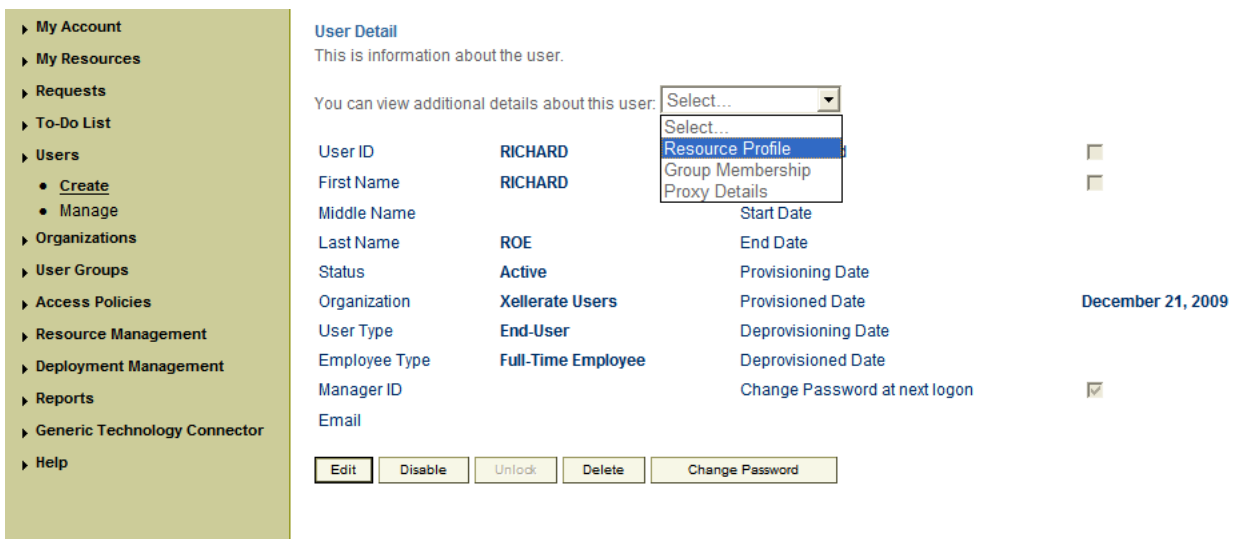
My Account
My Resources
Requests
To-Do List
Users
• Create
• Manage
Organizations
User Groups
Access Policies
Resource Management
Deployment Management
Reports
Generic Technology Connector
Help

User Detail
This is information about the user.

You can view additional details about this user: Select...
Select...
Resource Profile
Group Membership
Proxy Details

| | | | |
|---|---|---|---|
| User ID | RICHARD | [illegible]d | |
| First Name | RICHARD | | |
| Middle Name | | Start Date | |
| Last Name | ROE | End Date | |
| Status | Active | Provisioning Date | |
| Organization | Xellerate Users | Provisioned Date | December 21, 2009 |
| User Type | End-User | Deprovisioning Date | |
| Employee Type | Full-Time Employee | Deprovisioned Date | |
| Manager ID | | Change Password at next logon | |
| Email | | | |

Edit | Disable | Unlock | Delete | Change Password